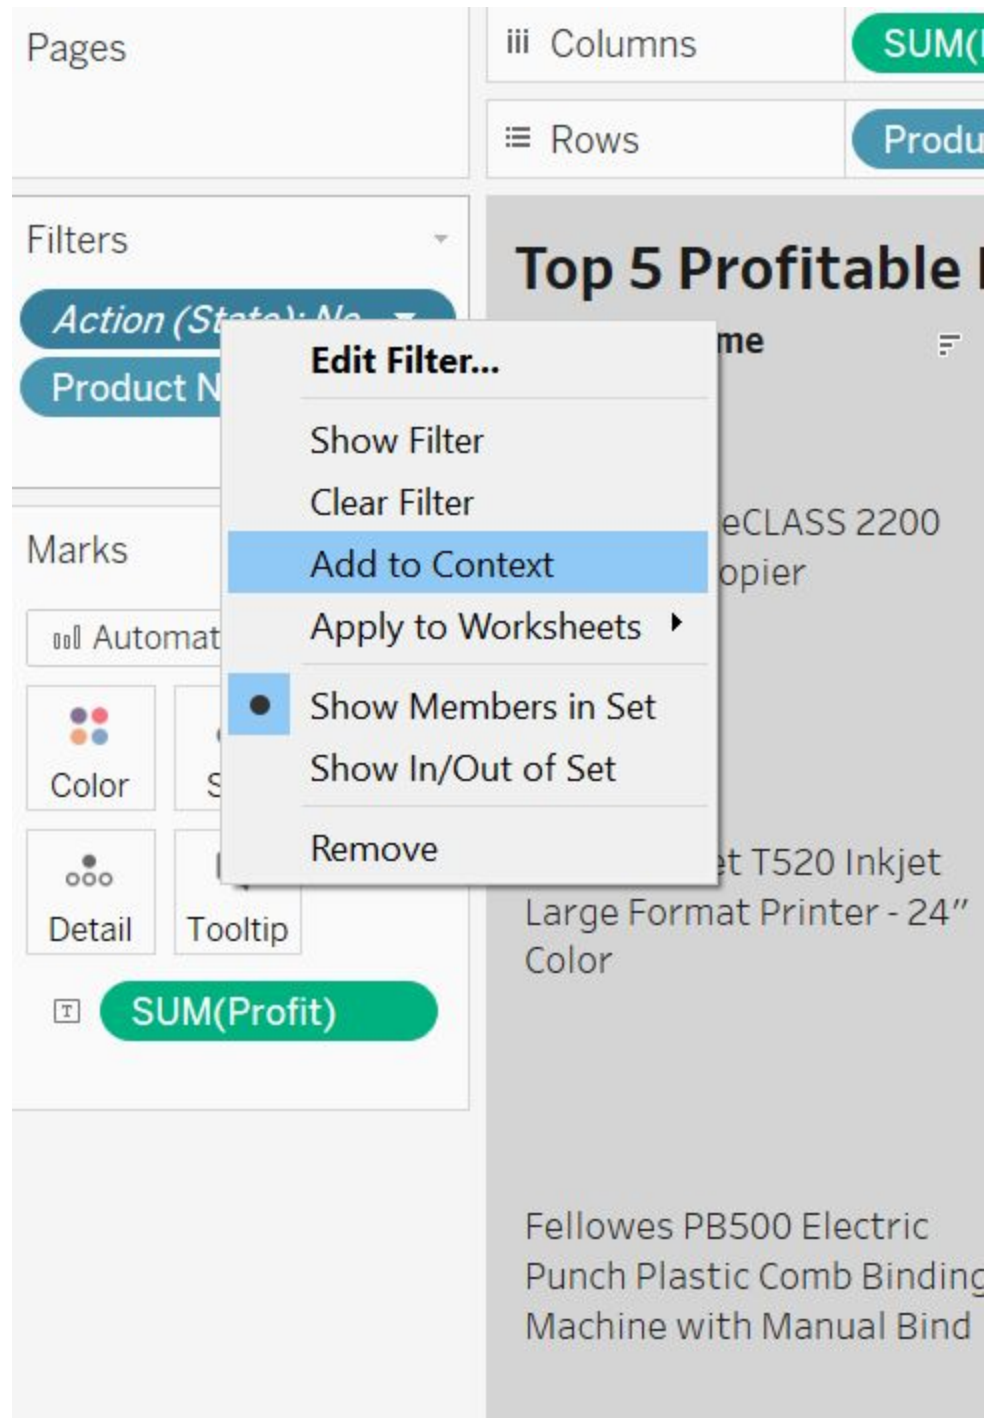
Pages

Columns SUM(

Rows Produ

Filters

Action (St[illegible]

Product N

Top 5 Profitable

Edit Filter...

Show Filter

Clear Filter

Add to Context

Apply to Worksheets

Show Members in Set

Show In/Out of Set

Remove

me

eCLASS 2200

opier

Marks

Automat

Color

S

Detail

Tooltip

SUM(Profit)

et T520 Inkjet Large Format Printer - 24" Color

Fellowes PB500 Electric Punch Plastic Comb Bindin Machine with Manual Bind